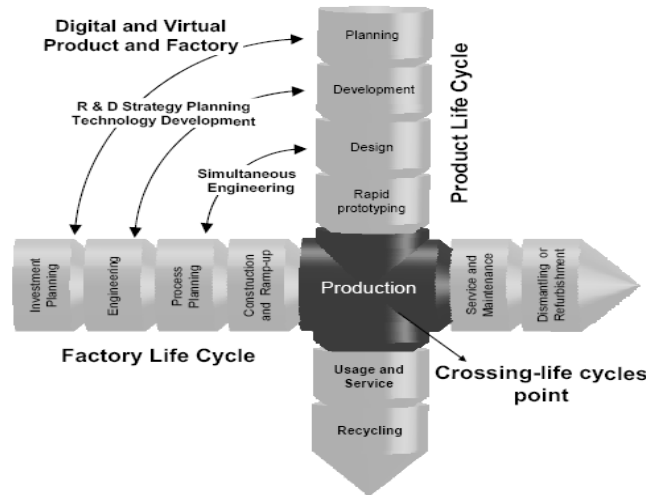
Digital and Virtual Product and Factory

R & D Strategy Planning Technology Development

Simultaneous Engineering

Planning

Development

Design

Rapid prototyping

Product Life Cycle

Investment Planning

Engineering

Process Planning

Construction and Ramp-up

Production

Service and Maintenance

Dismantling or Refurbishment

Factory Life Cycle

Usage and Service

Recycling

Crossing-life cycles point